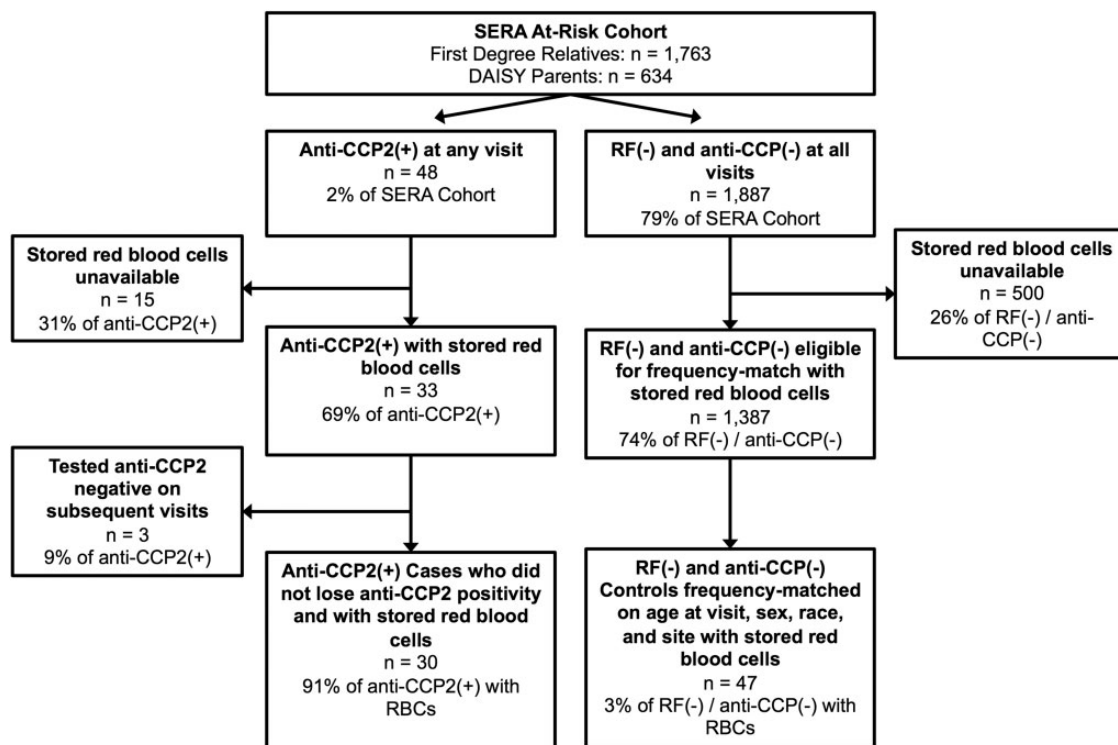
SERA At-Risk Cohort
First Degree Relatives: n = 1,763
DAISY Parents: n = 634

Anti-CCP2(+) at any visit
n = 48
2% of SERA Cohort

RF(-) and anti-CCP(-) at all visits
n = 1,887
79% of SERA Cohort

Stored red blood cells unavailable
n = 15
31% of anti-CCP2(+)

Stored red blood cells unavailable
n = 500
26% of RF(-) / anti-CCP(-)

Anti-CCP2(+) with stored red blood cells
n = 33
69% of anti-CCP2(+)

RF(-) and anti-CCP(-) eligible for frequency-match with stored red blood cells
n = 1,387
74% of RF(-) / anti-CCP(-)

Tested anti-CCP2 negative on subsequent visits
n = 3
9% of anti-CCP2(+)

Anti-CCP2(+) Cases who did not lose anti-CCP2 positivity and with stored red blood cells
n = 30
91% of anti-CCP2(+) with RBCs

RF(-) and anti-CCP(-) Controls frequency-matched on age at visit, sex, race, and site with stored red blood cells
n = 47
3% of RF(-) / anti-CCP(-) with RBCs